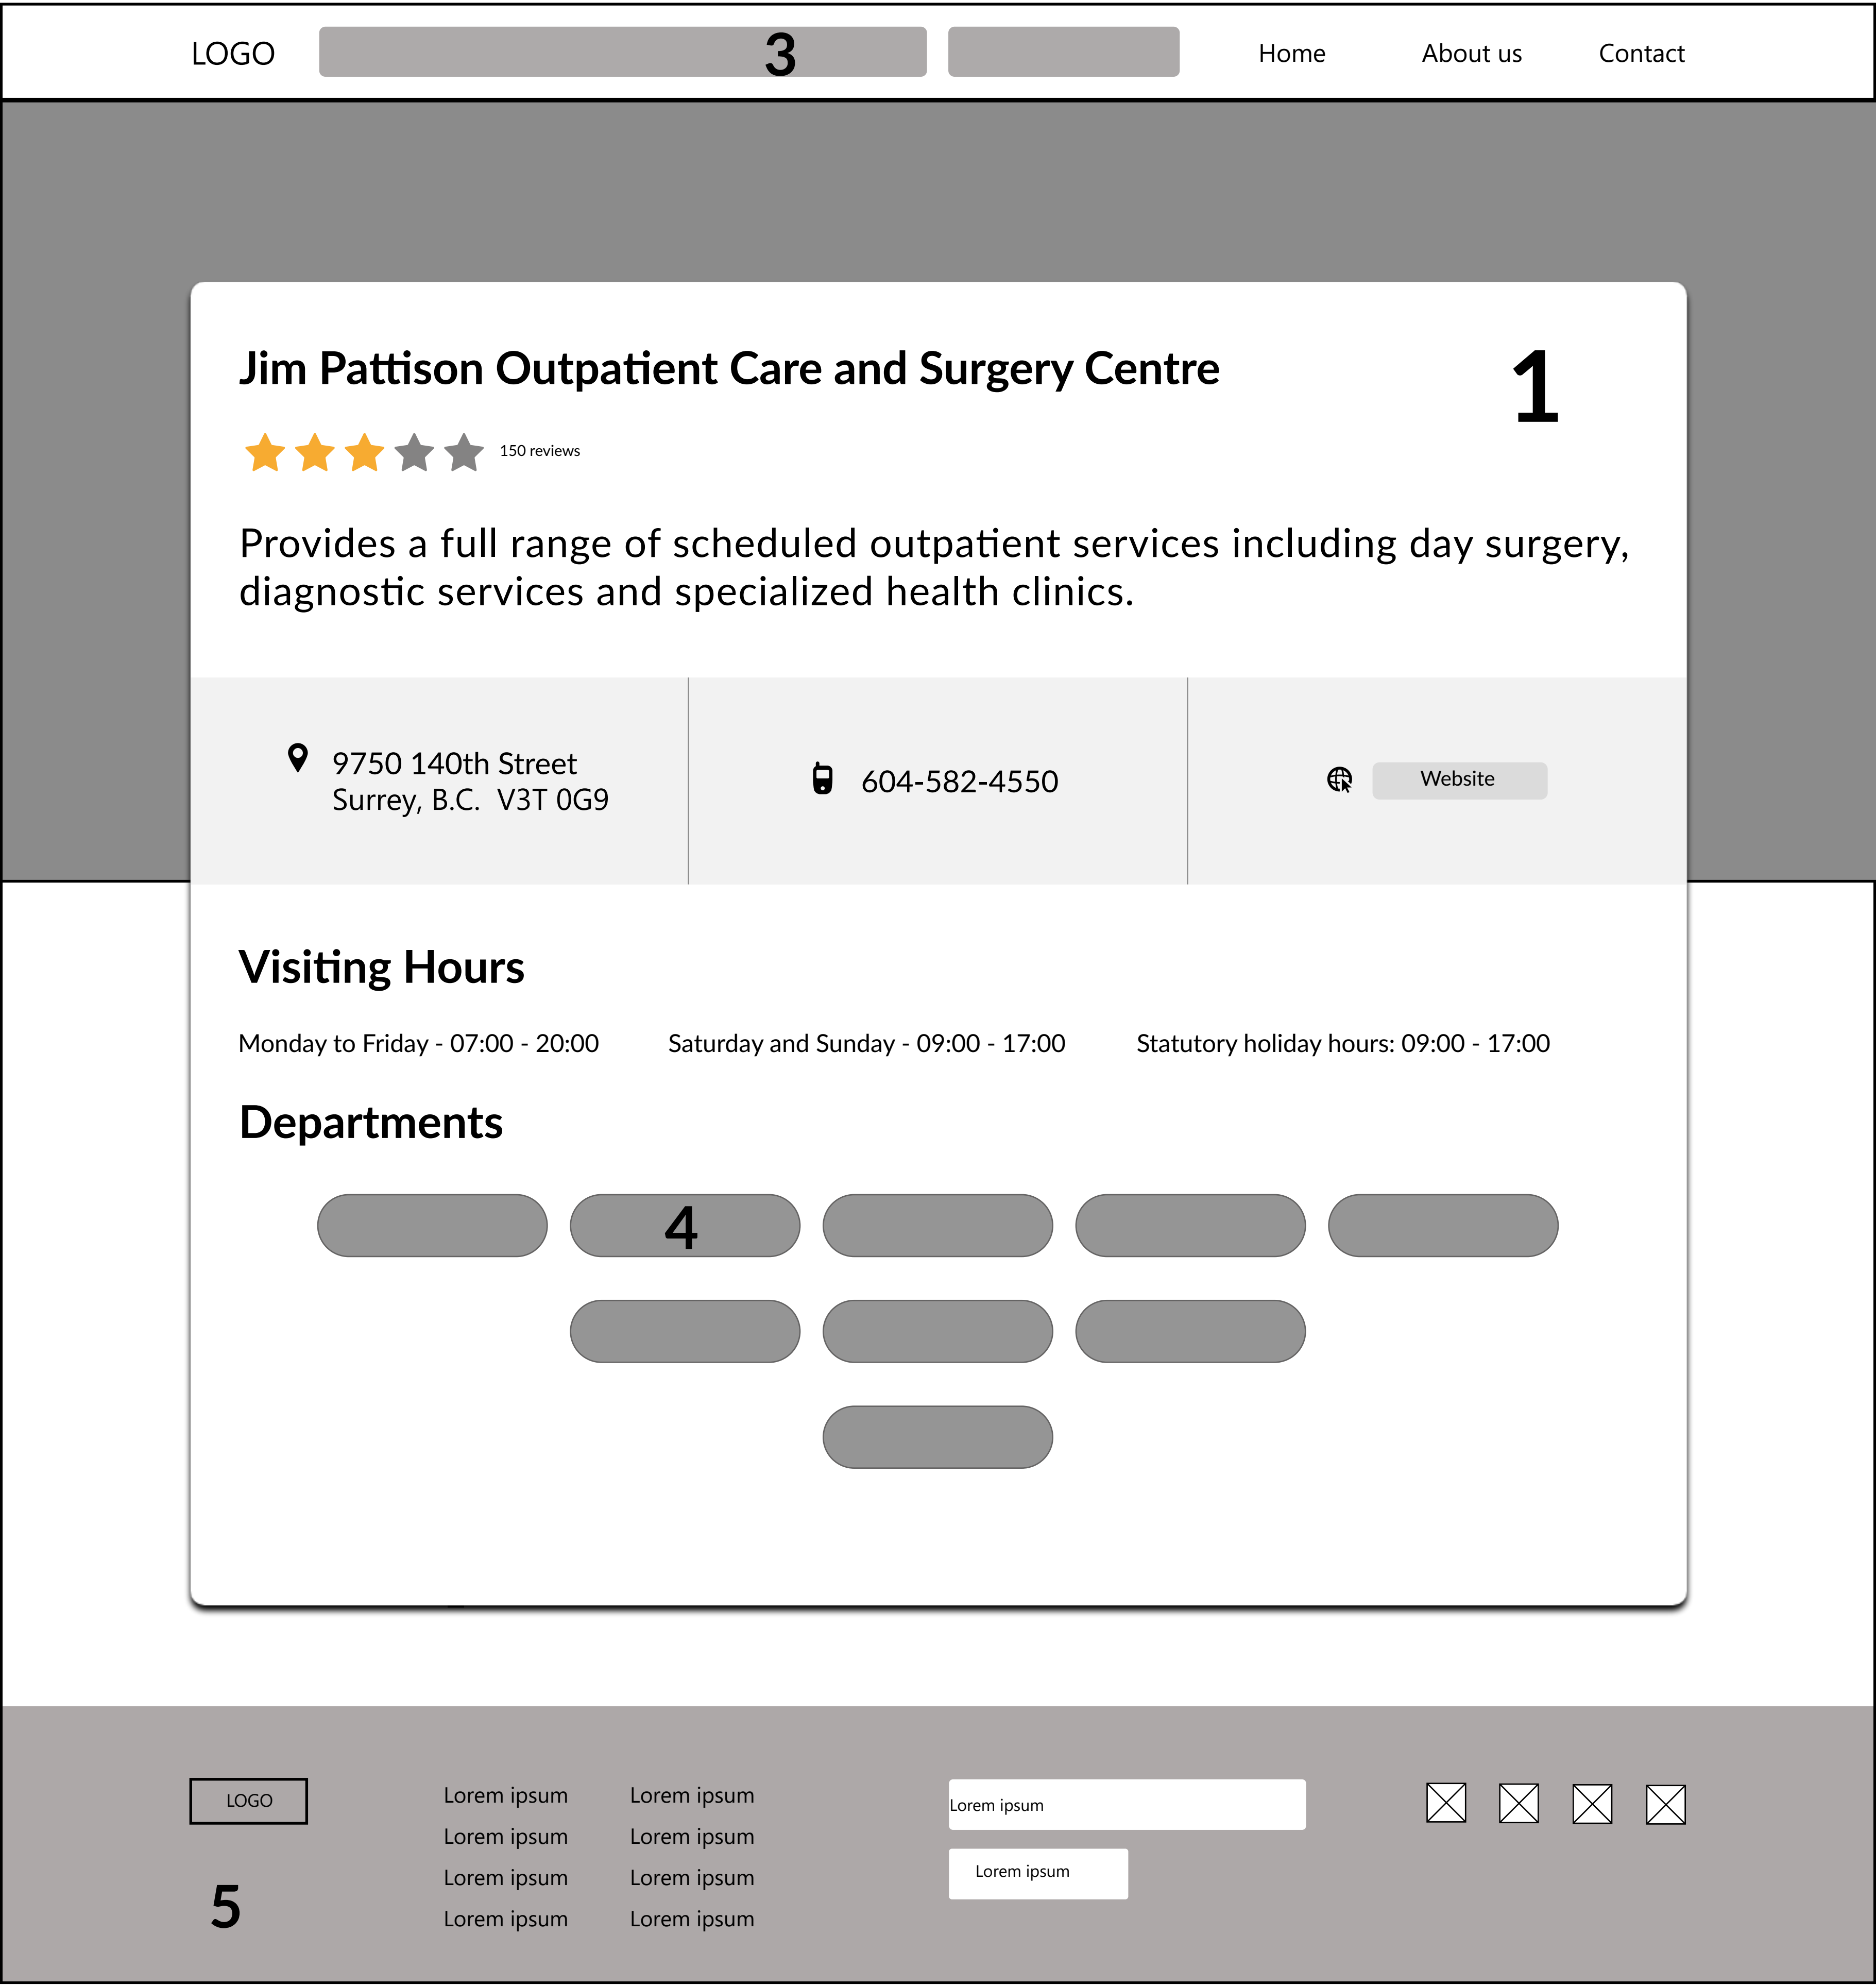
LOGO 3 Home About us Contact

Jim Pattison Outpatient Care and Surgery Centre

1

150 reviews

Provides a full range of scheduled outpatient services including day surgery, diagnostic services and specialized health clinics.

9750 140th Street
Surrey, B.C. V3T 0G9

604-582-4550

Website

Visiting Hours

Monday to Friday - 07:00 - 20:00

Saturday and Sunday - 09:00 - 17:00

Statutory holiday hours: 09:00 - 17:00

Departments

4

LOGO

5

Lorem ipsum
Lorem ipsum
Lorem ipsum
Lorem ipsum

Lorem ipsum
Lorem ipsum
Lorem ipsum
Lorem ipsum

Lorem ipsum

Lorem ipsum